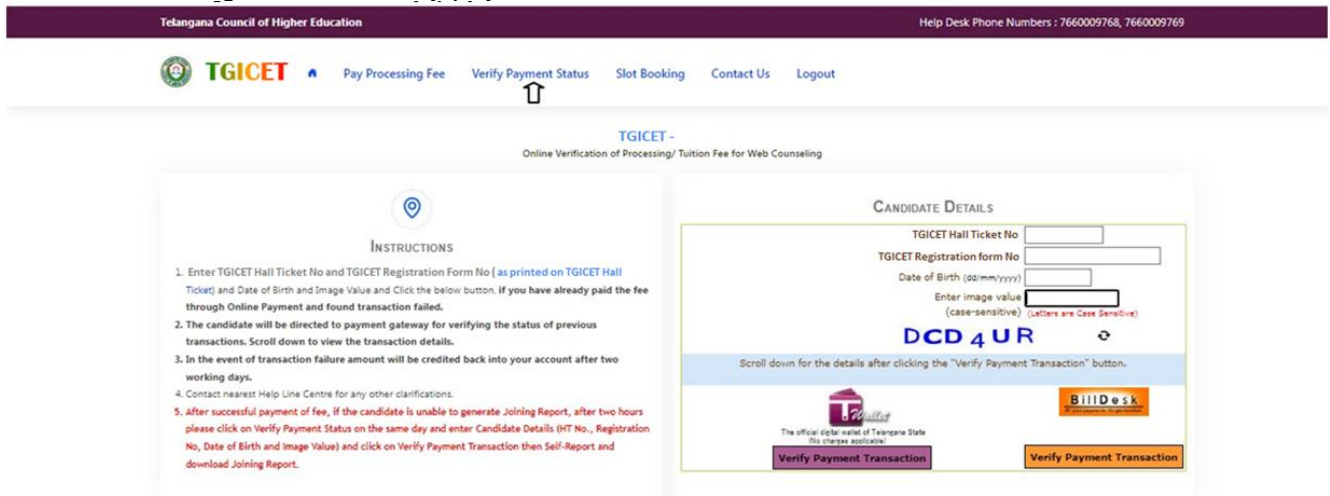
Telangana Council of Higher Education

Help Desk Phone Numbers : 7660009768, 7660009769

TGICET

Pay Processing Fee Verify Payment Status Slot Booking Contact Us Logout

TGICET -
Online Verification of Processing/ Tuition Fee for Web Counseling

INSTRUCTIONS

1. Enter TGICET Hall Ticket No and TGICET Registration Form No ( as printed on TGICET Hall Ticket) and Date of Birth and Image Value and Click the below button, if you have already paid the fee through Online Payment and found transaction failed.
2. The candidate will be directed to payment gateway for verifying the status of previous transactions. Scroll down to view the transaction details.
3. In the event of transaction failure amount will be credited back into your account after two working days.
4. Contact nearest Help Line Centre for any other clarifications.
5. After successful payment of fee, if the candidate is unable to generate Joining Report, after two hours please click on Verify Payment Status on the same day and enter Candidate Details (HT No., Registration No, Date of Birth and Image Value) and click on Verify Payment Transaction then Self-Report and download Joining Report.

CANDIDATE DETAILS

TGICET Hall Ticket No
TGICET Registration form No
Date of Birth (dd/mm/yyyy)
Enter image value (case-sensitive) (Letters are Case Sensitive)

DCD4UR

Scroll down for the details after clicking the "Verify Payment Transaction" button.

T Wallet
The official digital wallet of Telangana State
(No charges applicable)

BillDesk

Verify Payment Transaction

Verify Payment Transaction